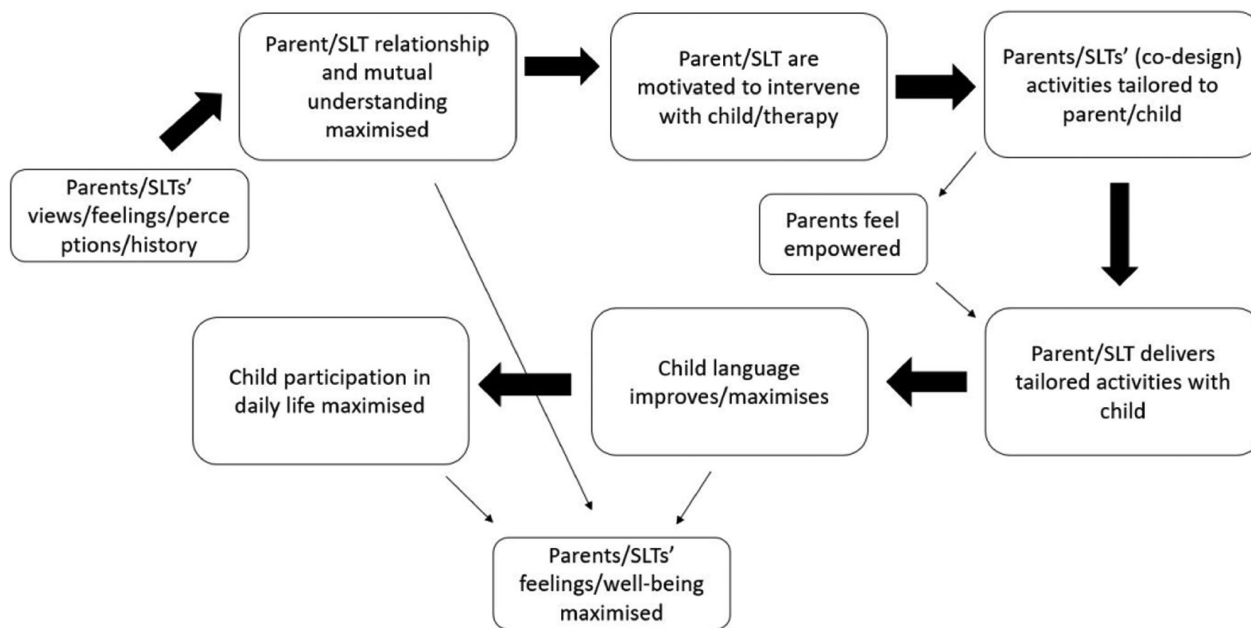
Parents/SLTs' views/feelings/perceptions/history

Parent/SLT relationship and mutual understanding maximised

Parent/SLT are motivated to intervene with child/therapy

Parents/SLTs' (co-design) activities tailored to parent/child

Parents feel empowered

Parent/SLT delivers tailored activities with child

Child language improves/maximises

Child participation in daily life maximised

Parents/SLTs' feelings/well-being maximised